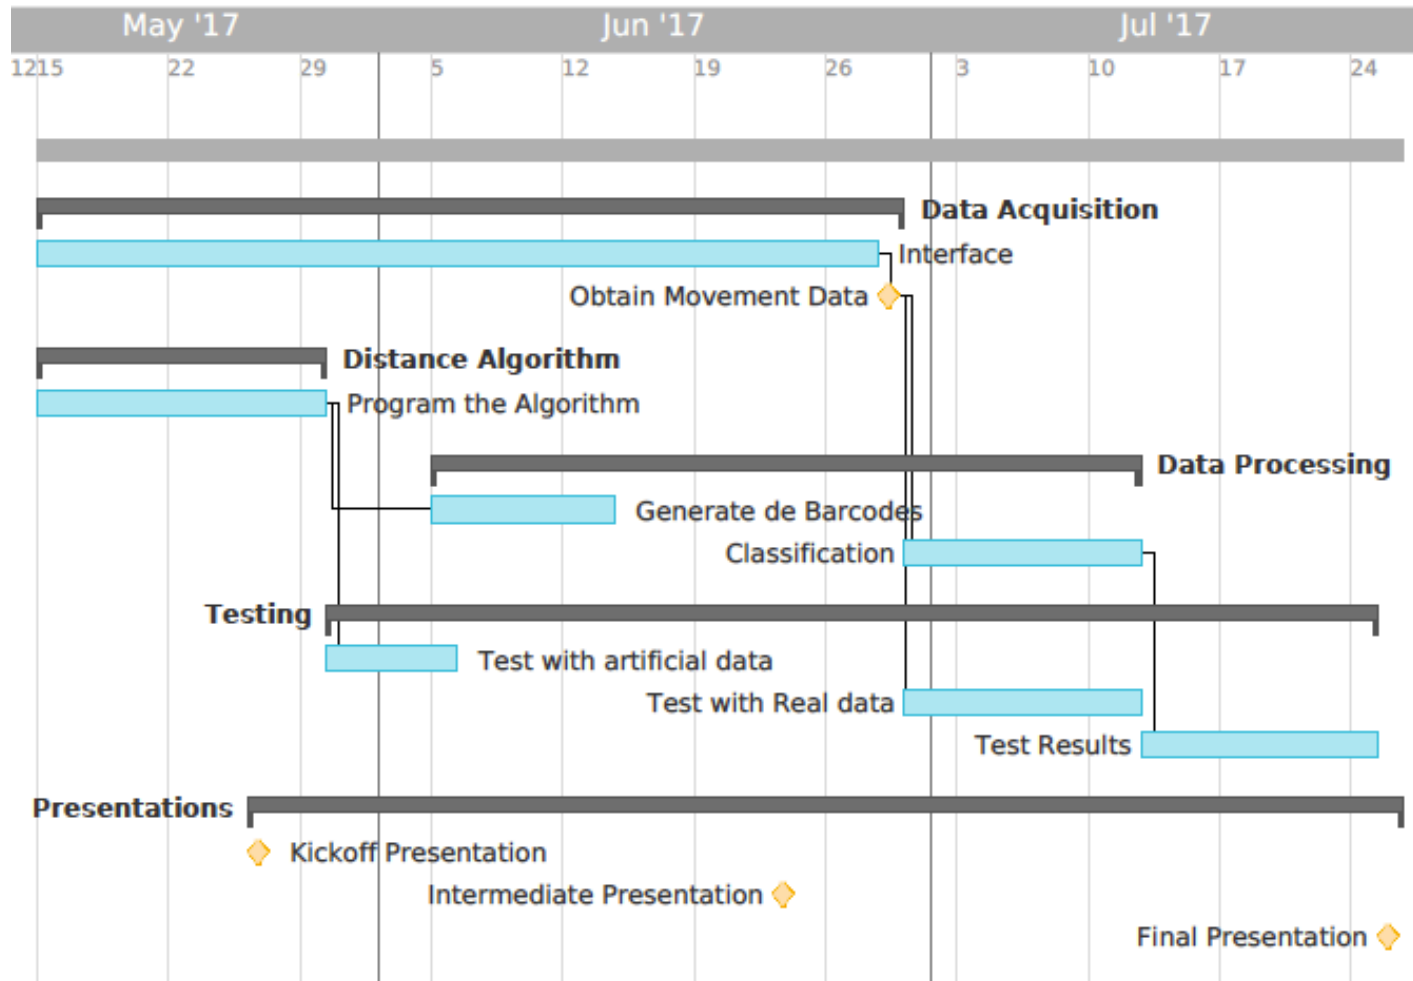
May '17
Jun '17
Jul '17
12 15
22
29
5
12
19
26
3
10
17
24

Data Acquisition
Interface
Obtain Movement Data
Distance Algorithm
Program the Algorithm
Data Processing
Generate de Barcodes
Classification
Testing
Test with artificial data
Test with Real data
Test Results
Presentations
Kickoff Presentation
Intermediate Presentation
Final Presentation